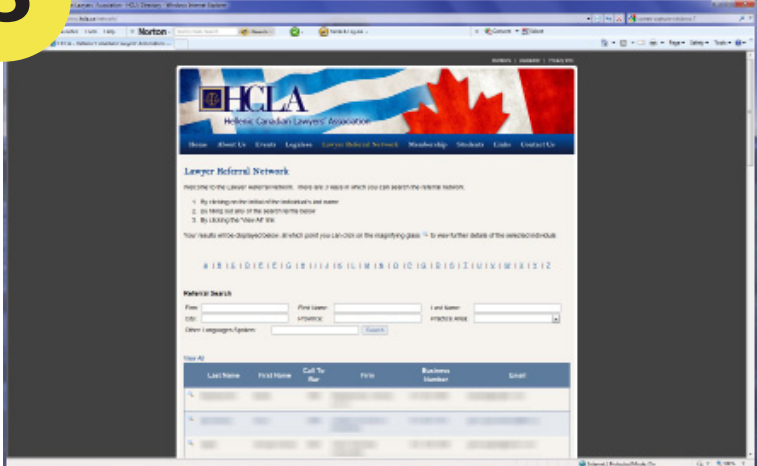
5

HCLA

Hellenic Canadian Lawyers' Association

Home About Us Events Legalese Lawyer Referral Network Membership Students Links Contact Us

Lawyer Referral Network

Welcome to the Lawyer Referral Network. There are 3 ways in which you can search the referral network:

1. By clicking on the initial of the individual's last name
2. By filling out any of the search terms below
3. By clicking the "View All" link

Your results will be displayed below, at which point you can click on the magnifying glass to view further details of the selected individual.

A | B | C | D | E | F | G | H | I | J | K | L | M | N | O | P | Q | R | S | T | U | V | W | X | Y | Z

Referral Search

Firm: First Name: Last Name:
City: Province: Practice Area:
Other Languages Spoken: Search

View All

| | Last Name | First Name | Call To Bar | Firm | Business Number | Email |
|---|---|---|---|---|---|---|
| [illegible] | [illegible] | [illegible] | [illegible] | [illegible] | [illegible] | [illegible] |
| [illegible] | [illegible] | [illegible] | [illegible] | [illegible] | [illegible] | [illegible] |
| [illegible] | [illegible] | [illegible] | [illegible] | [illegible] | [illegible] | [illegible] |